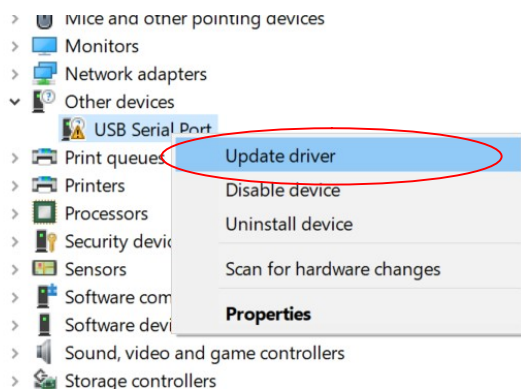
Mice and other pointing devices
Monitors
Network adapters
Other devices
USB Serial Port
Print queues
Printers
Processors
Security devic
Sensors
Software com
Software devi
Sound, video and game controllers
Storage controllers

Update driver
Disable device
Uninstall device
Scan for hardware changes
Properties